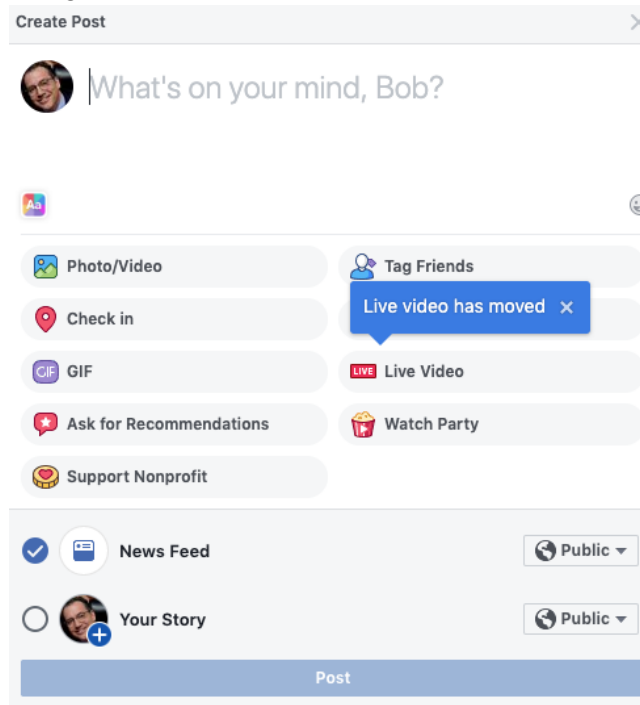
Create Post

What's on your mind, Bob?

Aa

Photo/Video

Tag Friends

Check in

Live video has moved ×

GIF GIF

LIVE Live Video

Ask for Recommendations

Watch Party

Support Nonprofit

News Feed

Public

Your Story

Public

Post